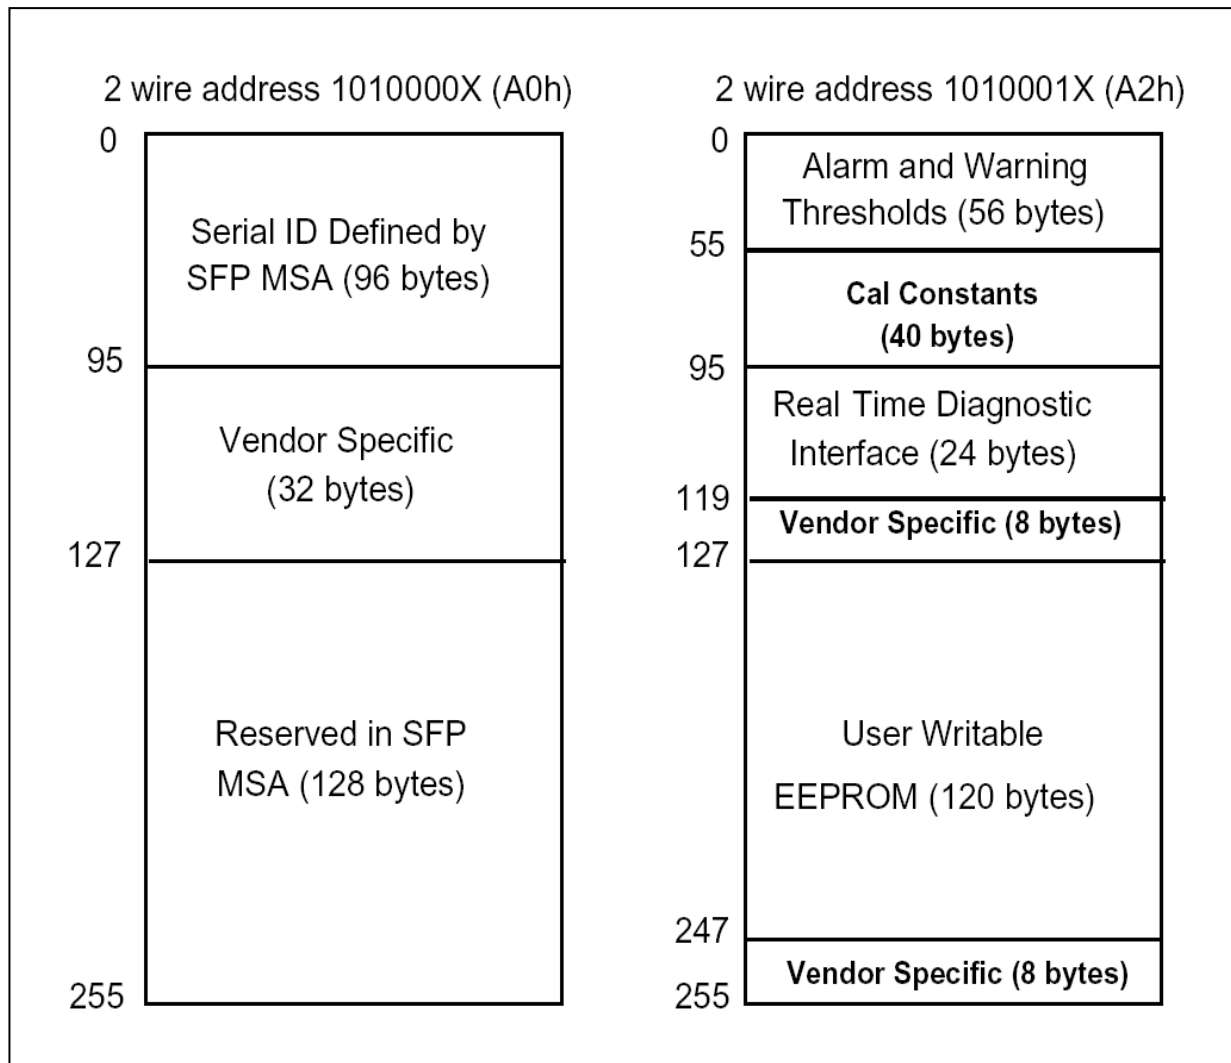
2 wire address 1010000X (A0h)

0

Serial ID Defined by SFP MSA (96 bytes)

95

Vendor Specific (32 bytes)

127

Reserved in SFP MSA (128 bytes)

255

2 wire address 1010001X (A2h)

0

Alarm and Warning Thresholds (56 bytes)

55

Cal Constants (40 bytes)

95

Real Time Diagnostic Interface (24 bytes)

119

Vendor Specific (8 bytes)

127

User Writable EEPROM (120 bytes)

247

Vendor Specific (8 bytes)

255